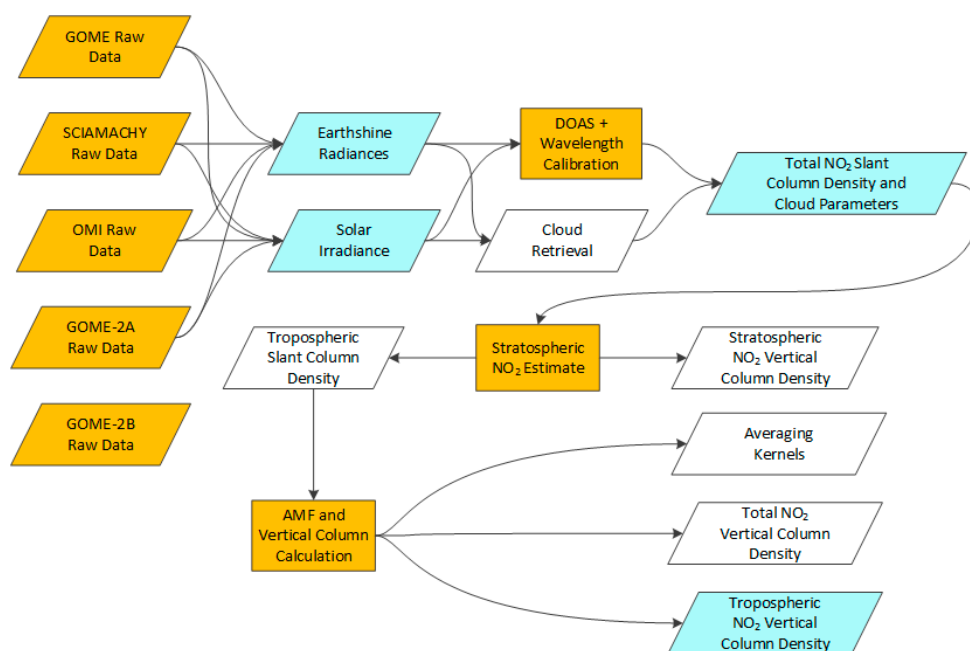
GOME Raw Data

SCIAMACHY Raw Data

OMI Raw Data

GOME-2A Raw Data

GOME-2B Raw Data

Earthshine Radiances

Solar Irradiance

DOAS + Wavelength Calibration

Cloud Retrieval

Total $NO_2$ Slant Column Density and Cloud Parameters

Tropospheric Slant Column Density

Stratospheric $NO_2$ Estimate

Stratospheric $NO_2$ Vertical Column Density

AMF and Vertical Column Calculation

Averaging Kernels

Total $NO_2$ Vertical Column Density

Tropospheric $NO_2$ Vertical Column Density